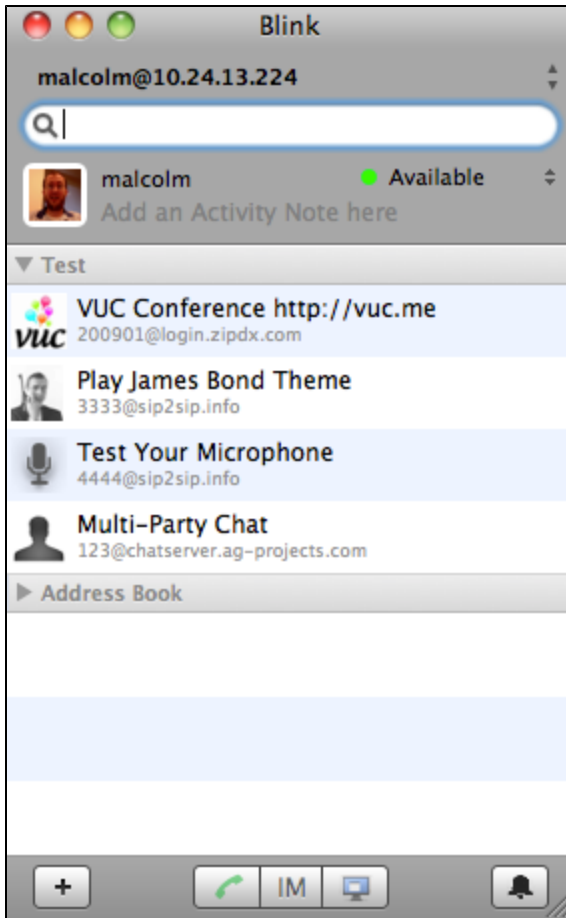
Blink

malcolm@10.24.13.224

malcolm
Available
Add an Activity Note here

Test

VUC Conference http://vuc.me
200901@login.zipdx.com

vuc

Play James Bond Theme
3333@sip2sip.info

Test Your Microphone
4444@sip2sip.info

Multi-Party Chat
123@chatserver.ag-projects.com

Address Book

+
IM